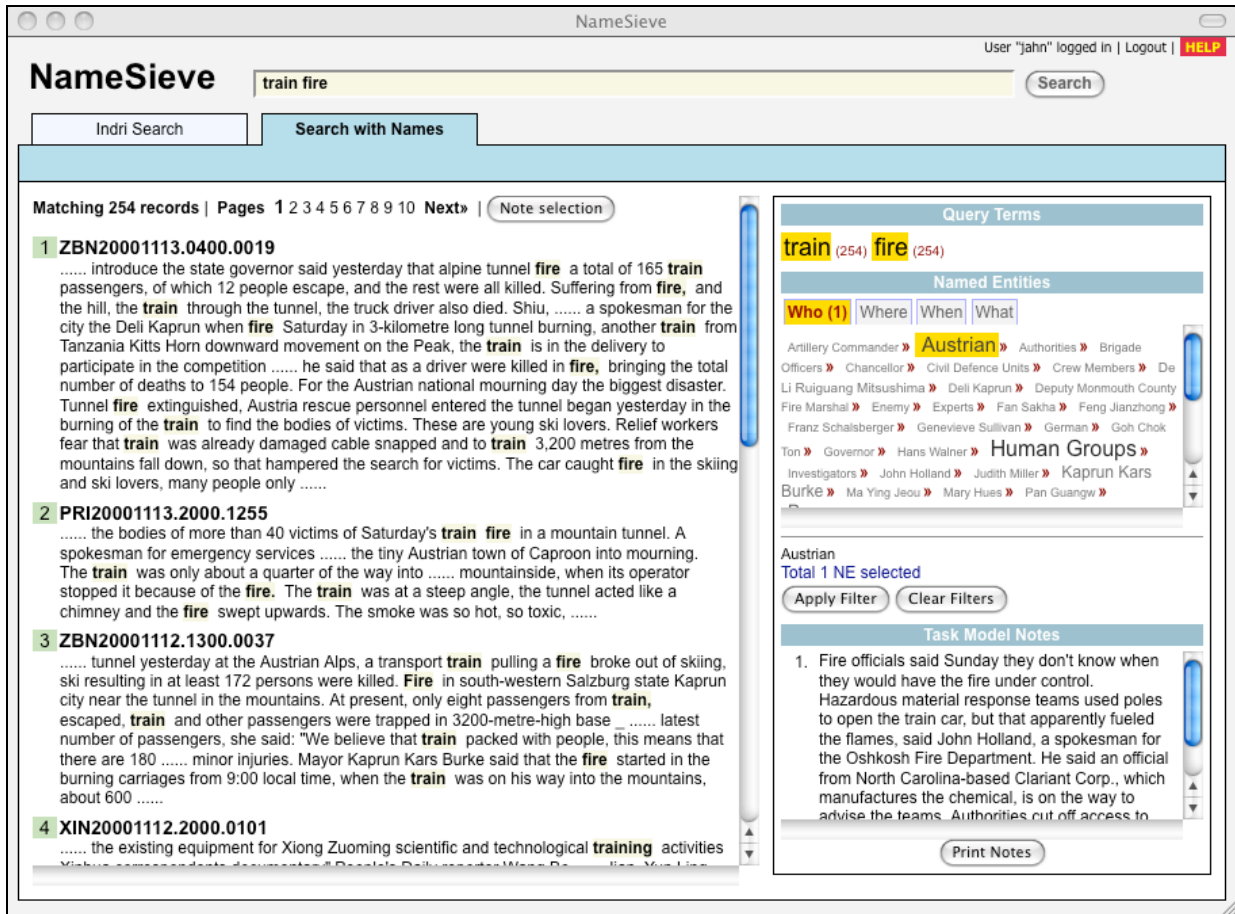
NameSieve

User "jahn" logged in | Logout | HELP

NameSieve

train fire

Search

Indri Search

Search with Names

Matching 254 records | Pages 1 2 3 4 5 6 7 8 9 10 Next» | Note selection

1 ZBN20001113.0400.0019
...... introduce the state governor said yesterday that alpine tunnel fire a total of 165 train passengers, of which 12 people escape, and the rest were all killed. Suffering from fire, and the hill, the train through the tunnel, the truck driver also died. Shiu, ...... a spokesman for the city the Deli Kaprun when fire Saturday in 3-kilometre long tunnel burning, another train from Tanzania Kitts Horn downward movement on the Peak, the train is in the delivery to participate in the competition ...... he said that as a driver were killed in fire, bringing the total number of deaths to 154 people. For the Austrian national mourning day the biggest disaster. Tunnel fire extinguished, Austria rescue personnel entered the tunnel began yesterday in the burning of the train to find the bodies of victims. These are young ski lovers. Relief workers fear that train was already damaged cable snapped and to train 3,200 metres from the mountains fall down, so that hampered the search for victims. The car caught fire in the skiing and ski lovers, many people only ......

2 PRI20001113.2000.1255
...... the bodies of more than 40 victims of Saturday's train fire in a mountain tunnel. A spokesman for emergency services ...... the tiny Austrian town of Caproon into mourning. The train was only about a quarter of the way into ...... mountainside, when its operator stopped it because of the fire. The train was at a steep angle, the tunnel acted like a chimney and the fire swept upwards. The smoke was so hot, so toxic, ......

3 ZBN20001112.1300.0037
...... tunnel yesterday at the Austrian Alps, a transport train pulling a fire broke out of skiing, ski resulting in at least 172 persons were killed. Fire in south-western Salzburg state Kaprun city near the tunnel in the mountains. At present, only eight passengers from train, escaped, train and other passengers were trapped in 3200-metre-high base _ ...... latest number of passengers, she said: "We believe that train packed with people, this means that there are 180 ...... minor injuries. Mayor Kaprun Kars Burke said that the fire started in the burning carriages from 9:00 local time, when the train was on his way into the mountains, about 600 ......

4 XIN20001112.2000.0101
...... the existing equipment for Xiong Zuoming scientific and technological training activities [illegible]

Query Terms
train (254) fire (254)

Named Entities
Who (1) Where When What

Artillery Commander » Austrian » Authorities » Brigade Officers » Chancellor » Civil Defence Units » Crew Members » De Li Ruiguang Mitsushima » Deli Kaprun » Deputy Monmouth County Fire Marshal » Enemy » Experts » Fan Sakha » Feng Jianzhong » Franz Schalsberger » Genevieve Sullivan » German » Goh Chok Ton » Governor » Hans Walner » Human Groups » Investigators » John Holland » Judith Miller » Kaprun Kars Burke » Ma Ying Jeou » Mary Hues » Pan Guangw »

Austrian
Total 1 NE selected
Apply Filter Clear Filters

Task Model Notes
1. Fire officials said Sunday they don't know when they would have the fire under control. Hazardous material response teams used poles to open the train car, but that apparently fueled the flames, said John Holland, a spokesman for the Oshkosh Fire Department. He said an official from North Carolina-based Clariant Corp., which manufactures the chemical, is on the way to advise the teams. Authorities cut off access to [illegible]

Print Notes